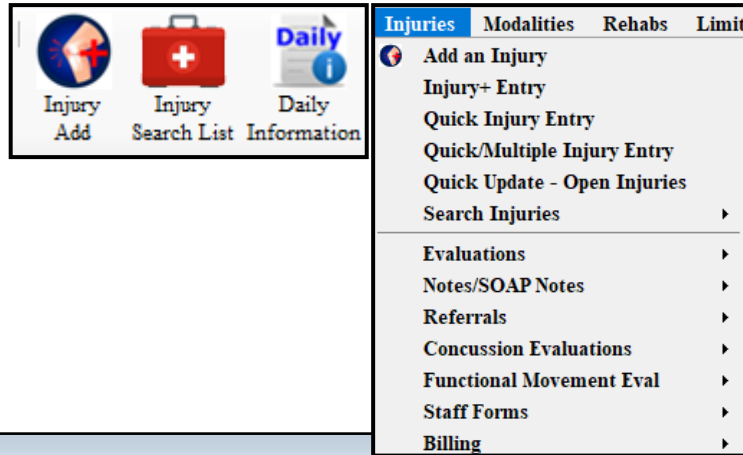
Injury Add
Injury Search List
Daily
Daily Information

Injuries
Modalities
Rehabs
Limit

Add an Injury
Injury+ Entry
Quick Injury Entry
Quick/Multiple Injury Entry
Quick Update - Open Injuries
Search Injuries
Evaluations
Notes/SOAP Notes
Referrals
Concussion Evaluations
Functional Movement Eval
Staff Forms
Billing